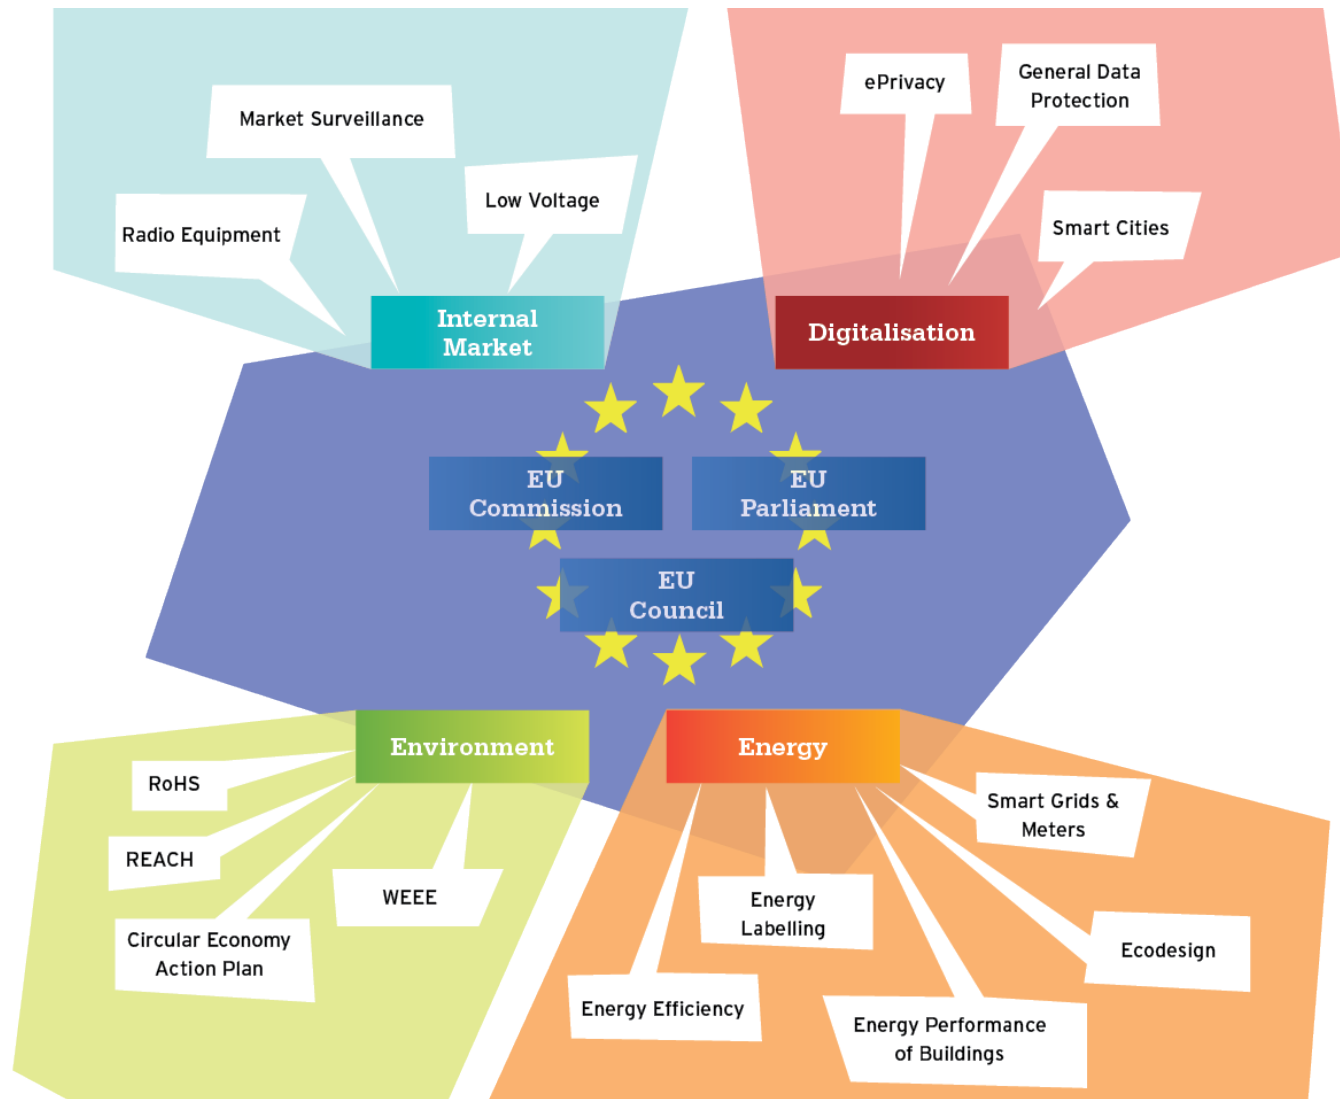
Market Surveillance

Radio Equipment

Low Voltage

Internal Market

ePrivacy

General Data Protection

Smart Cities

Digitalisation

EU Commission

EU Parliament

EU Council

Environment

RoHS

REACH

WEEE

Circular Economy Action Plan

Energy

Smart Grids & Meters

Energy Labelling

Ecodesign

Energy Efficiency

Energy Performance of Buildings